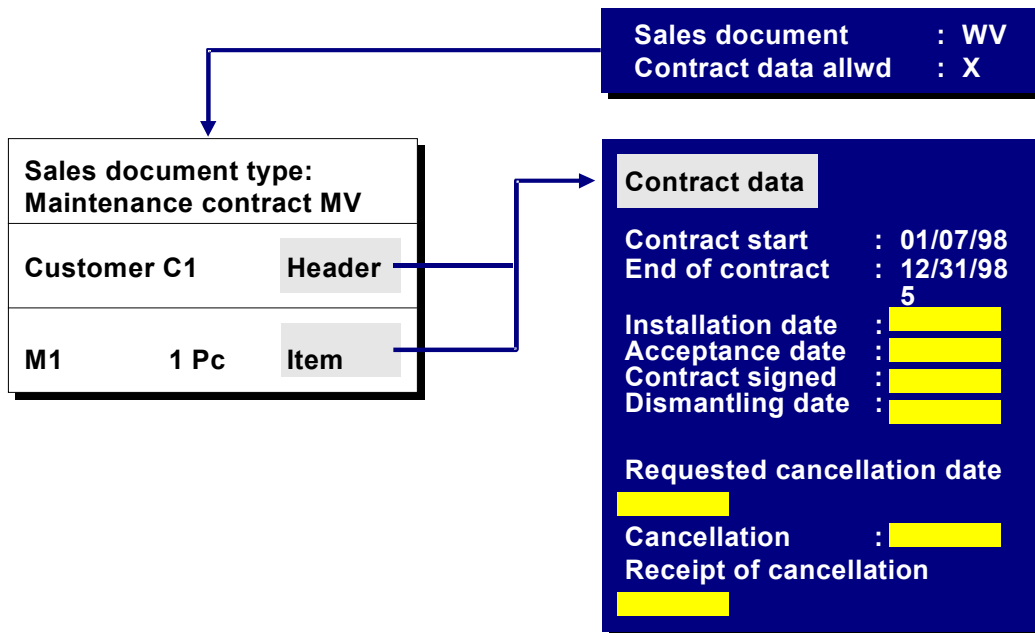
Sales document : WV
Contract data allwd : X

Sales document type: Maintenance contract MV

Customer C1 Header

M1 1 Pc Item

Contract data

Contract start : 01/07/98
End of contract : 12/31/98
5
Installation date :
Acceptance date :
Contract signed :
Dismantling date :

Requested cancellation date

Cancellation :
Receipt of cancellation